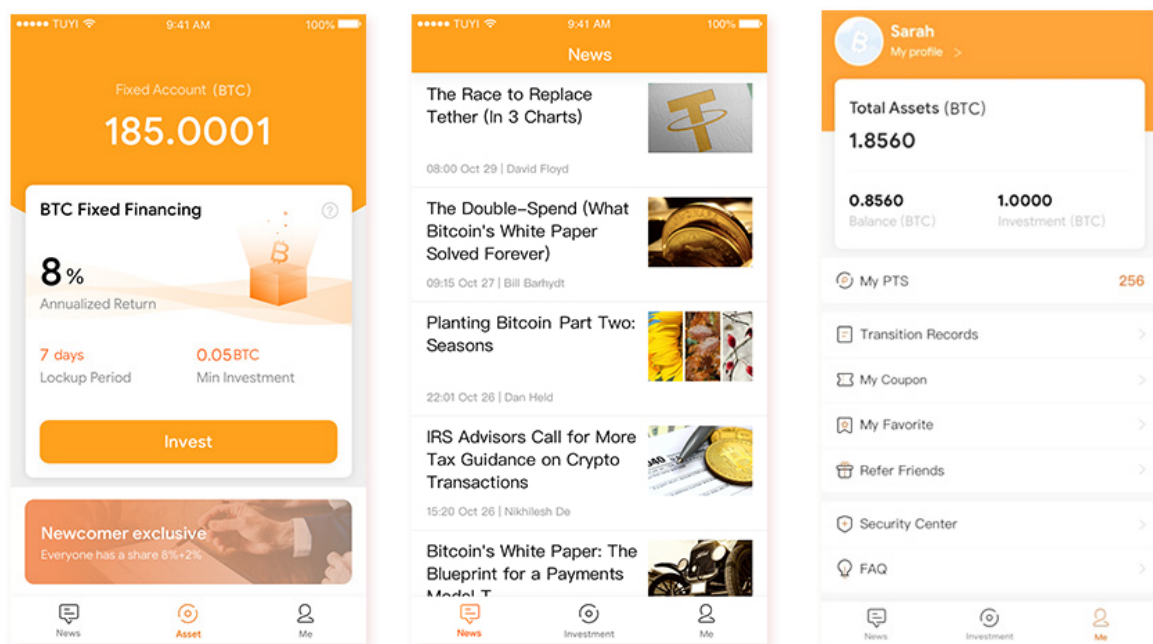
••••• TUYI 9:41 AM 100%

Fixed Account (BTC)

185.0001

BTC Fixed Financing

8%
Annualized Return

7 days
Lockup Period

0.05BTC
Min Investment

Invest

Newcomer exclusive
Everyone has a share 8%+2%

News Asset Me

••••• TUYI 9:41 AM 100%

News

The Race to Replace Tether (In 3 Charts)
08:00 Oct 29 | David Floyd

The Double-Spend (What Bitcoin's White Paper Solved Forever)
09:15 Oct 27 | Bill Barhydt

Planting Bitcoin Part Two: Seasons
22:01 Oct 26 | Dan Held

IRS Advisors Call for More Tax Guidance on Crypto Transactions
15:20 Oct 26 | Nikhilesh De

Bitcoin's White Paper: The Blueprint for a Payments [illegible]

News Investment Me

Sarah
My profile >

Total Assets (BTC)
1.8560

0.8560
Balance (BTC)

1.0000
Investment (BTC)

My PTS 256

Transition Records

My Coupon

My Favorite

Refer Friends

Security Center

FAQ

News Investment Me